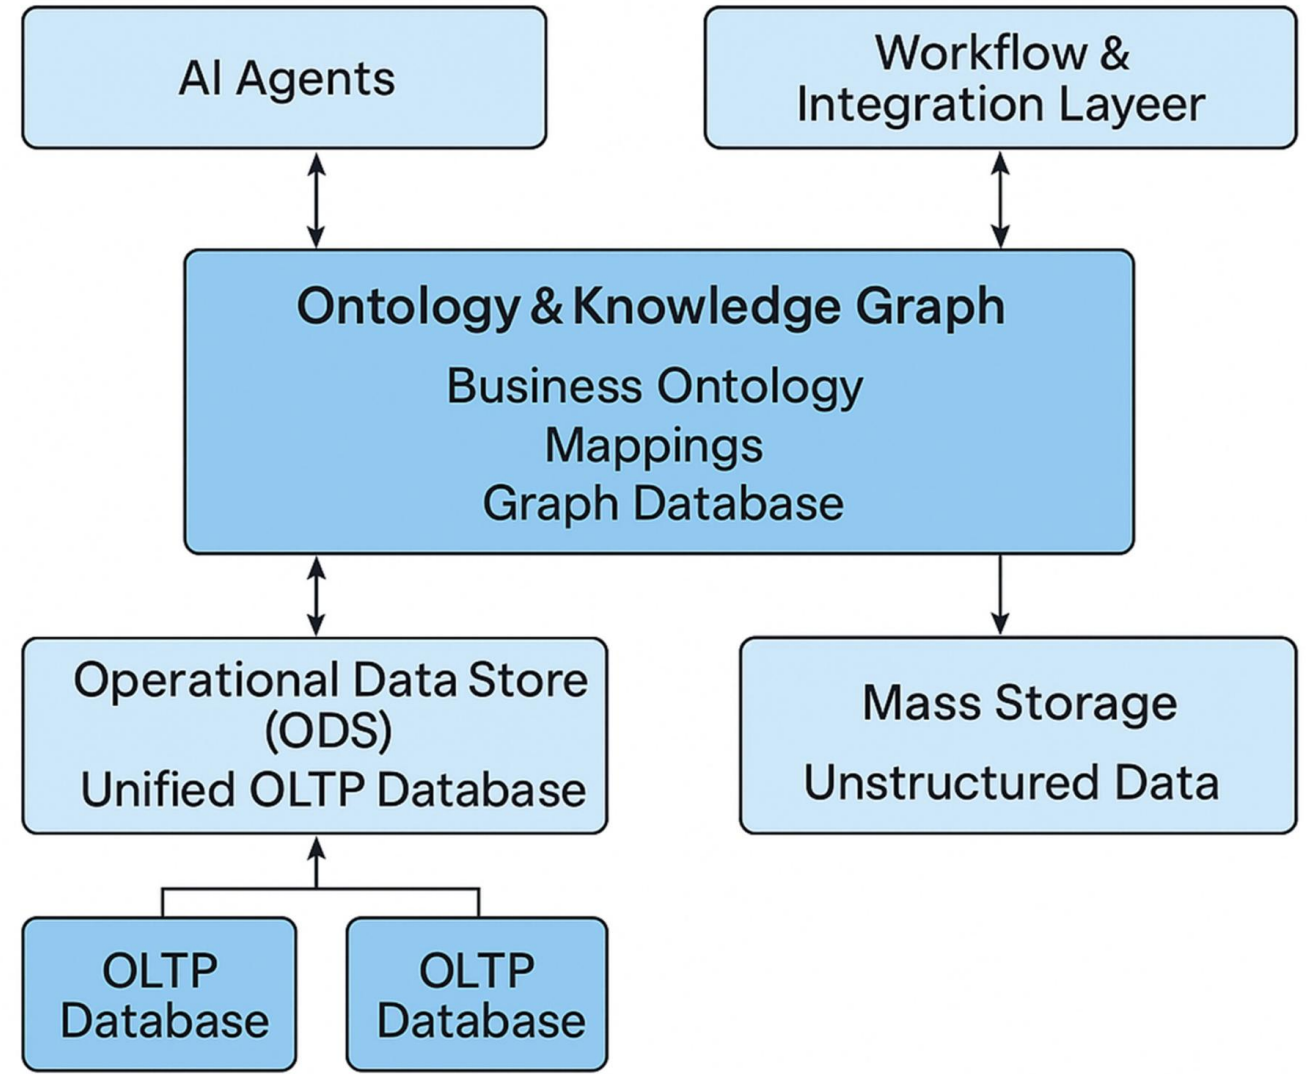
AI Agents

Workflow & Integration Layeer

Ontology & Knowledge Graph
Business Ontology
Mappings
Graph Database

Operational Data Store (ODS)
Unified OLTP Database

Mass Storage
Unstructured Data

OLTP Database

OLTP Database